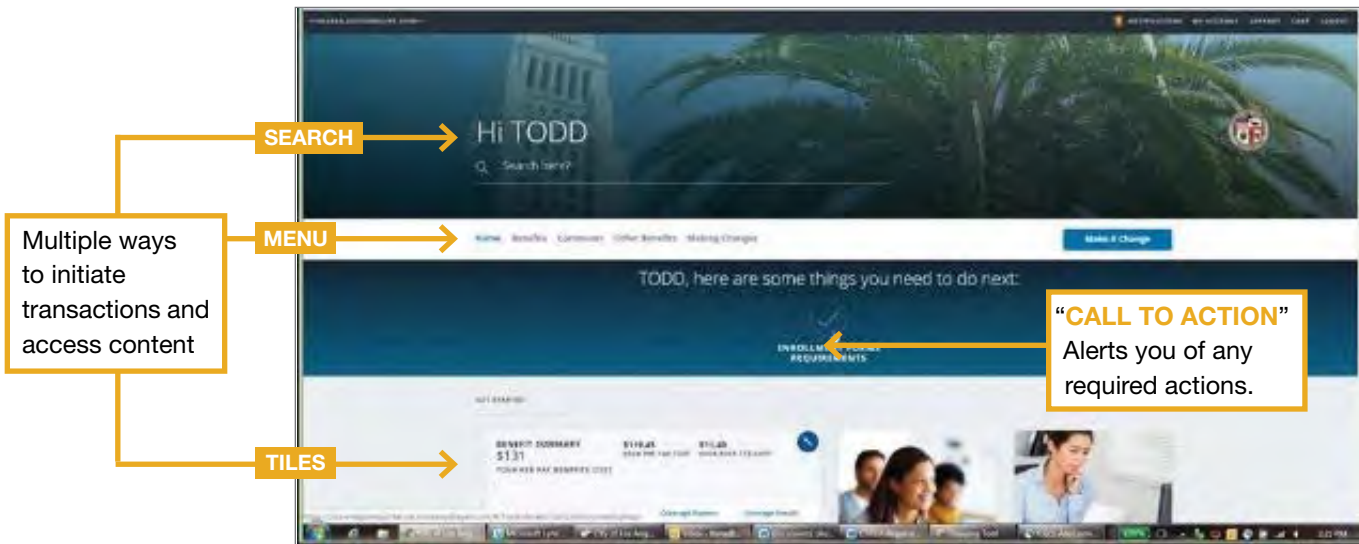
SEARCH

Hi TODD

Search here?

Multiple ways to initiate transactions and access content

MENU

Home Benefits Coverages Other Benefits Making Changes

Make A Change

TODD, here are some things you need to do next:

"CALL TO ACTION" Alerts you of any required actions.

ENROLLMENT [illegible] REQUIREMENTS

TILES

GET STARTED

BENEFIT SUMMARY
$131
YOUR PER PAY BENEFITS COST

$110.45

$11.48